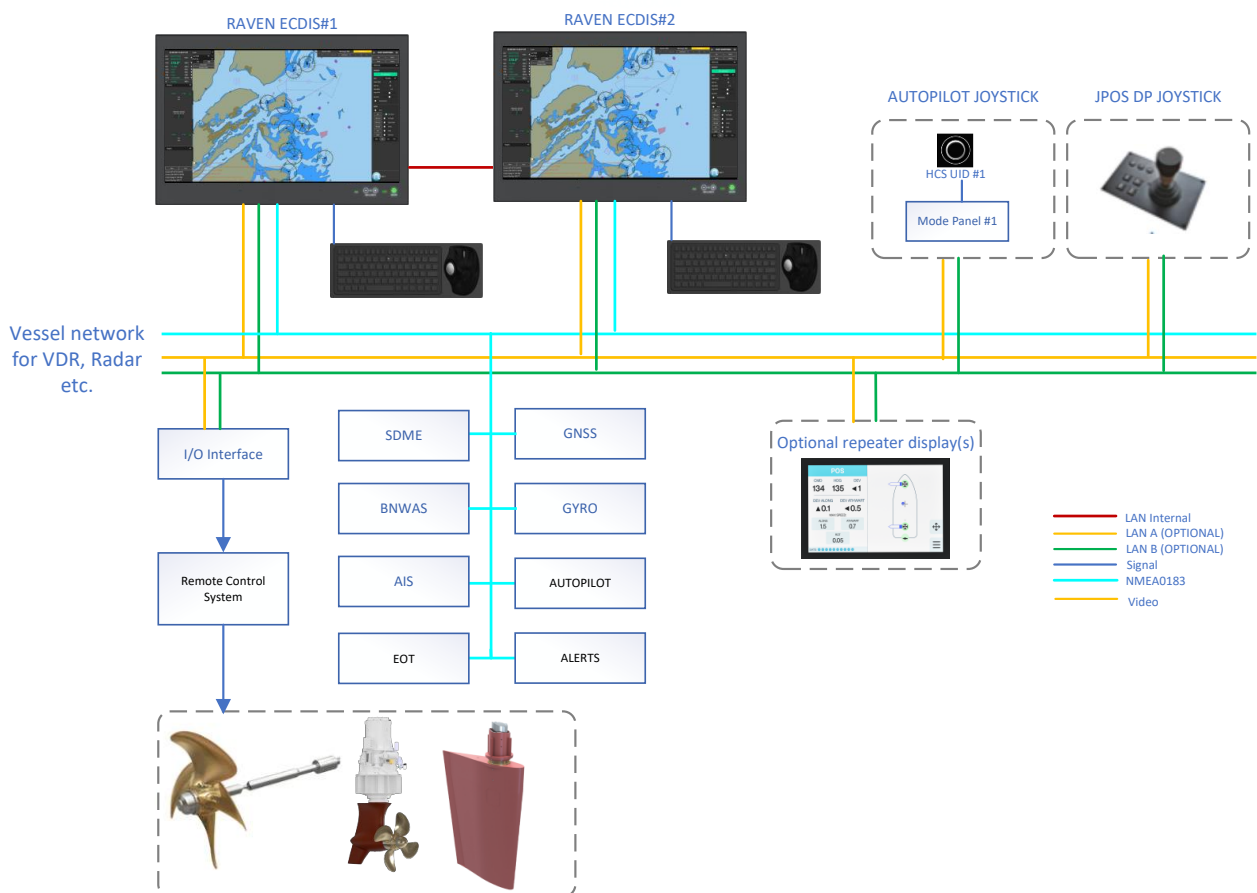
RAVEN ECDIS#1

RAVEN ECDIS#2

AUTOPILOT JOYSTICK

JPOS DP JOYSTICK

HCS UID #1

Mode Panel #1

Vessel network for VDR, Radar etc.

I/O Interface

SDME

GNSS

BNWAS

GYRO

AIS

AUTOPILOT

EOT

ALERTS

Remote Control System

Optional repeater display(s)

POS

134 135 ◄1

▲0.1 ◄0.5

1.5 0.7

0.05

LAN Internal
LAN A (OPTIONAL)
LAN B (OPTIONAL)
Signal
NMEA0183
Video